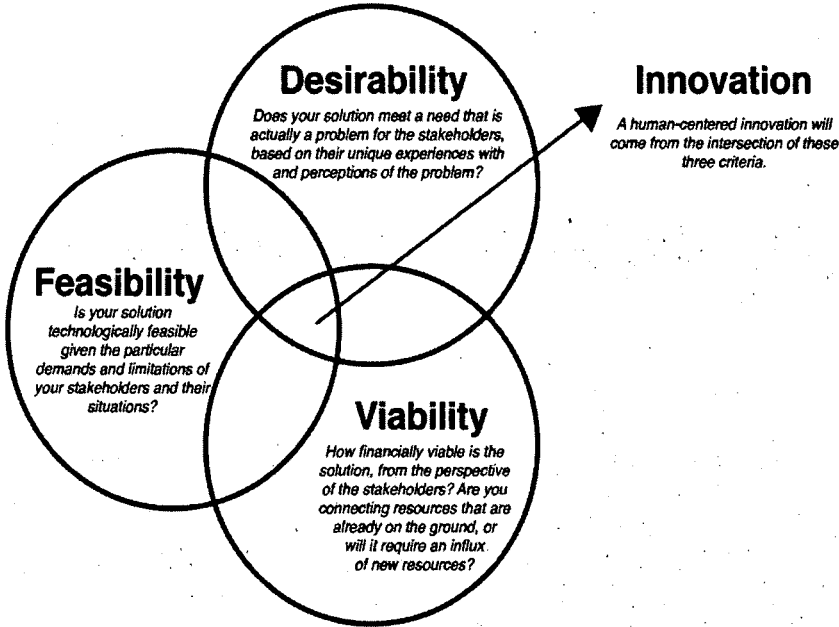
Desirability
Does your solution meet a need that is actually a problem for the stakeholders, based on their unique experiences with and perceptions of the problem?

Innovation
A human-centered innovation will come from the intersection of these three criteria.

Feasibility
Is your solution technologically feasible given the particular demands and limitations of your stakeholders and their situations?

Viability
How financially viable is the solution, from the perspective of the stakeholders? Are you connecting resources that are already on the ground, or will it require an influx of new resources?